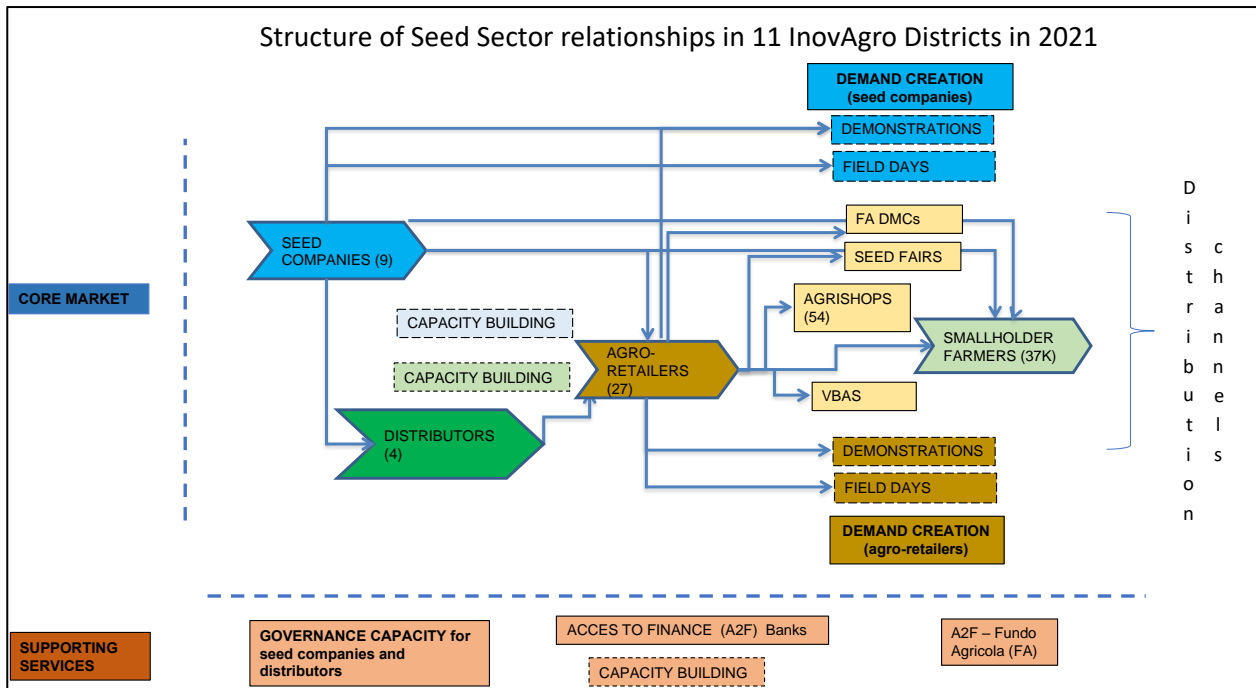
Structure of Seed Sector relationships in 11 InovAgro Districts in 2021

DEMAND CREATION (seed companies)

DEMONSTRATIONS

FIELD DAYS

CORE MARKET

SEED COMPANIES (9)

FA DMCs

SEED FAIRS

AGRISHOPS (54)

SMALLHOLDER FARMERS (37K)

CAPACITY BUILDING

CAPACITY BUILDING

AGRO-RETAILERS (27)

VBAS

DISTRIBUTORS (4)

DEMONSTRATIONS

FIELD DAYS

DEMAND CREATION (agro-retailers)

Distribution channels

SUPPORTING SERVICES

GOVERNANCE CAPACITY for seed companies and distributors

ACCES TO FINANCE (A2F) Banks

CAPACITY BUILDING

A2F – Fundo Agricola (FA)